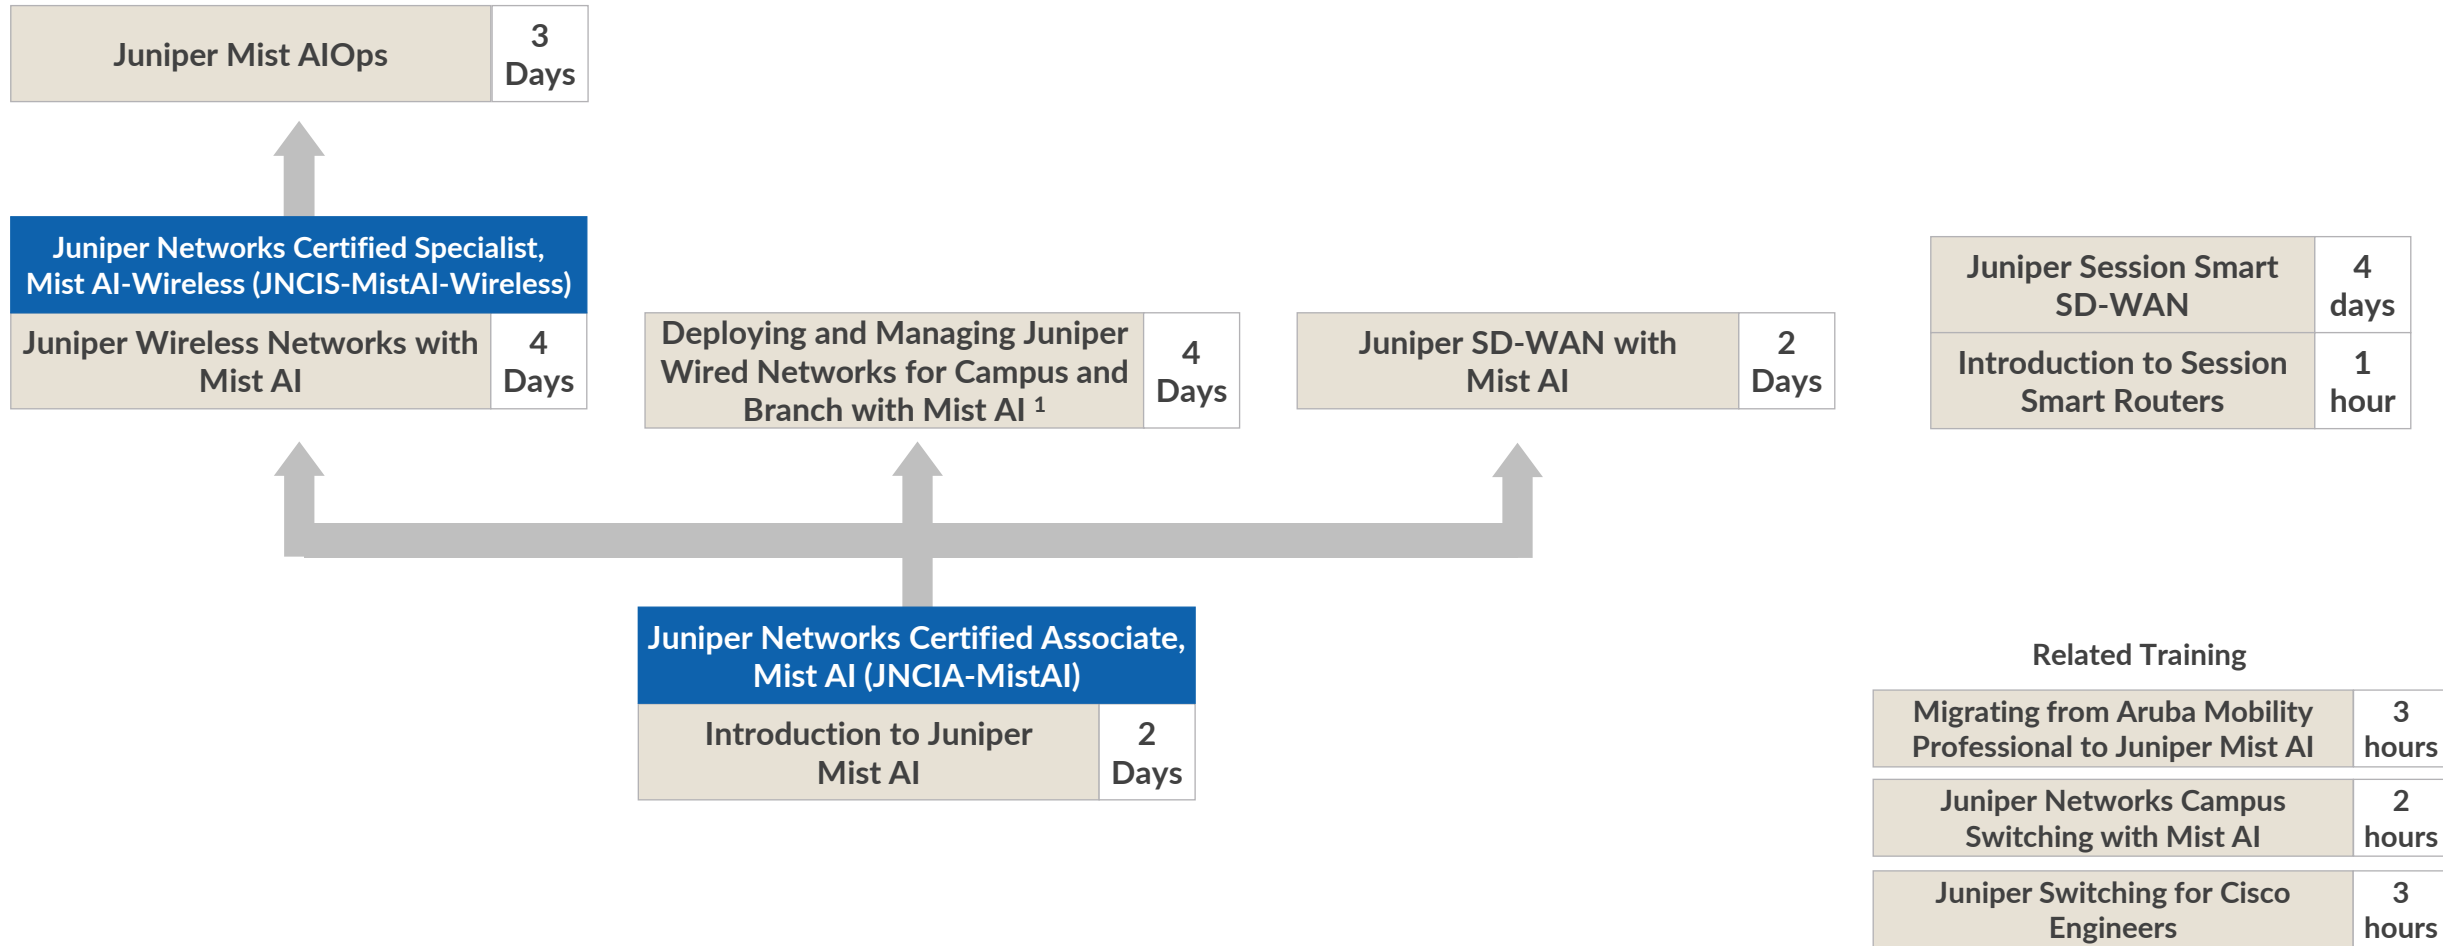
Juniper Mist AIOps | 3 Days

Juniper Networks Certified Specialist, Mist AI-Wireless (JNCIS-MistAI-Wireless)

Juniper Wireless Networks with Mist AI | 4 Days

Deploying and Managing Juniper Wired Networks for Campus and Branch with Mist AI $^1$ | 4 Days

Juniper SD-WAN with Mist AI | 2 Days

Juniper Session Smart SD-WAN | 4 days

Introduction to Session Smart Routers | 1 hour

Juniper Networks Certified Associate, Mist AI (JNCIA-MistAI)

Introduction to Juniper Mist AI | 2 Days

Related Training

Migrating from Aruba Mobility Professional to Juniper Mist AI | 3 hours

Juniper Networks Campus Switching with Mist AI | 2 hours

Juniper Switching for Cisco Engineers | 3 hours